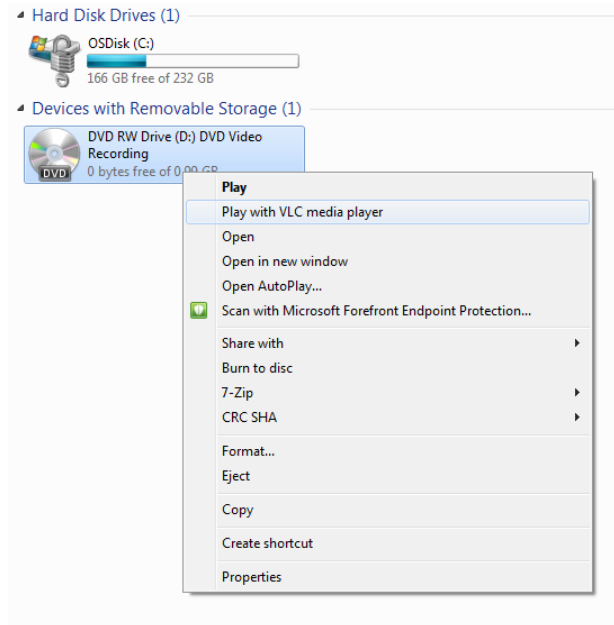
Hard Disk Drives (1)

OSDisk (C:)
166 GB free of 232 GB

Devices with Removable Storage (1)

DVD RW Drive (D:) DVD Video Recording
0 bytes free of 0.00 GB

DVD

Play
Play with VLC media player
Open
Open in new window
Open AutoPlay...
Scan with Microsoft Forefront Endpoint Protection...
Share with
Burn to disc
7-Zip
CRC SHA
Format...
Eject
Copy
Create shortcut
Properties